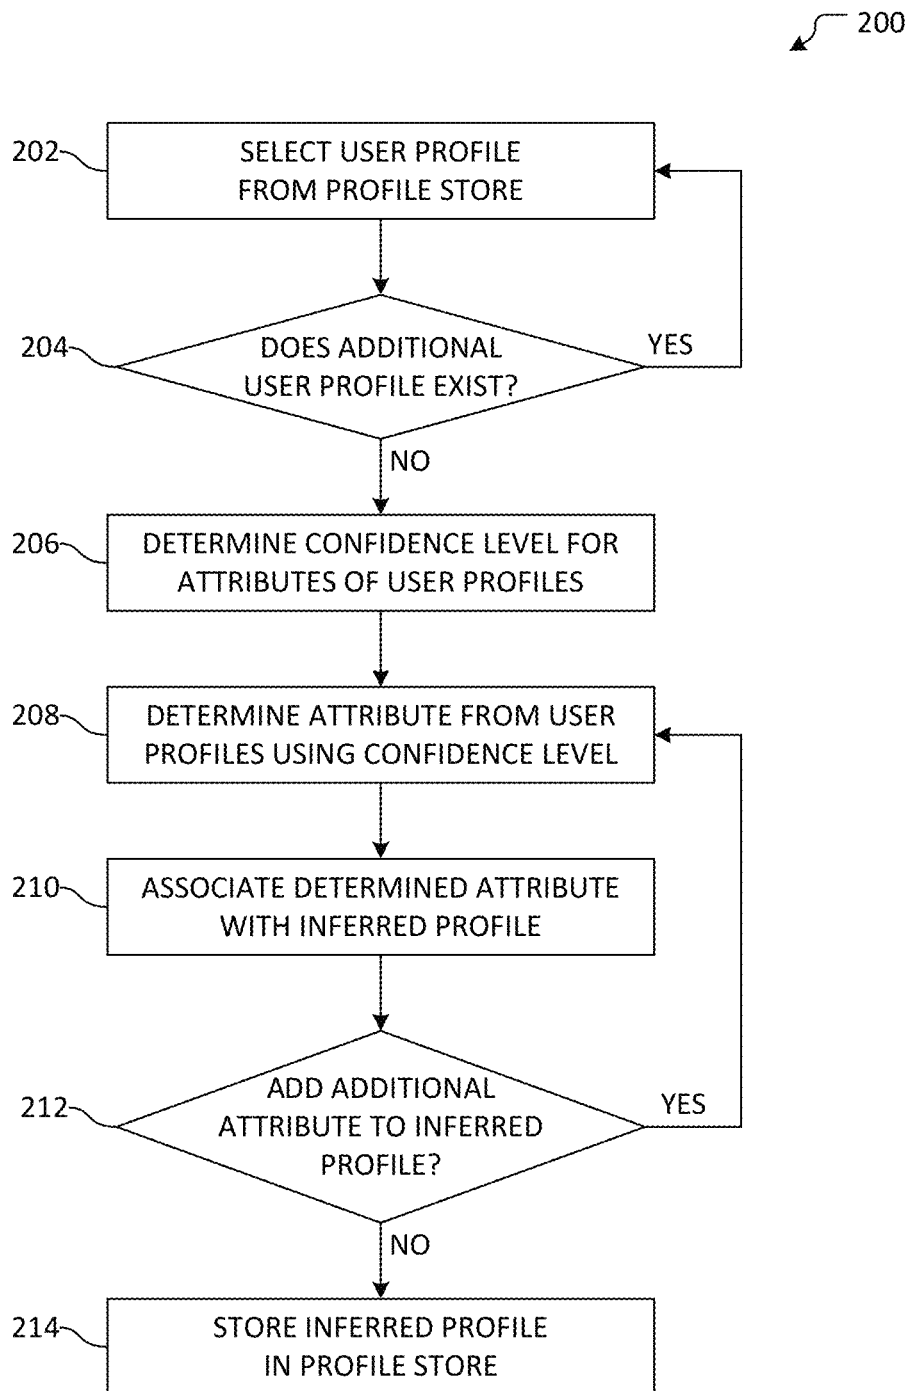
200

202 SELECT USER PROFILE FROM PROFILE STORE

204 DOES ADDITIONAL USER PROFILE EXIST?

YES

NO

206 DETERMINE CONFIDENCE LEVEL FOR ATTRIBUTES OF USER PROFILES

208 DETERMINE ATTRIBUTE FROM USER PROFILES USING CONFIDENCE LEVEL

210 ASSOCIATE DETERMINED ATTRIBUTE WITH INFERRED PROFILE

212 ADD ADDITIONAL ATTRIBUTE TO INFERRED PROFILE?

YES

NO

214 STORE INFERRED PROFILE IN PROFILE STORE